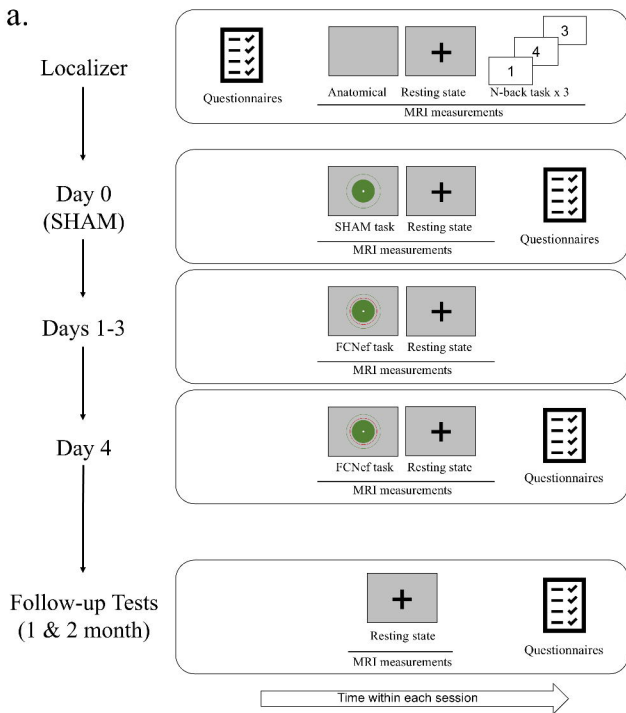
a.

Localizer

Questionnaires

Anatomical

Resting state

3

4

1

N-back task x 3

MRI measurements

Day 0 (SHAM)

SHAM task

Resting state

MRI measurements

Questionnaires

Days 1-3

FCNef task

Resting state

MRI measurements

Day 4

FCNef task

Resting state

MRI measurements

Questionnaires

Follow-up Tests (1 & 2 month)

Resting state

MRI measurements

Questionnaires

Time within each session